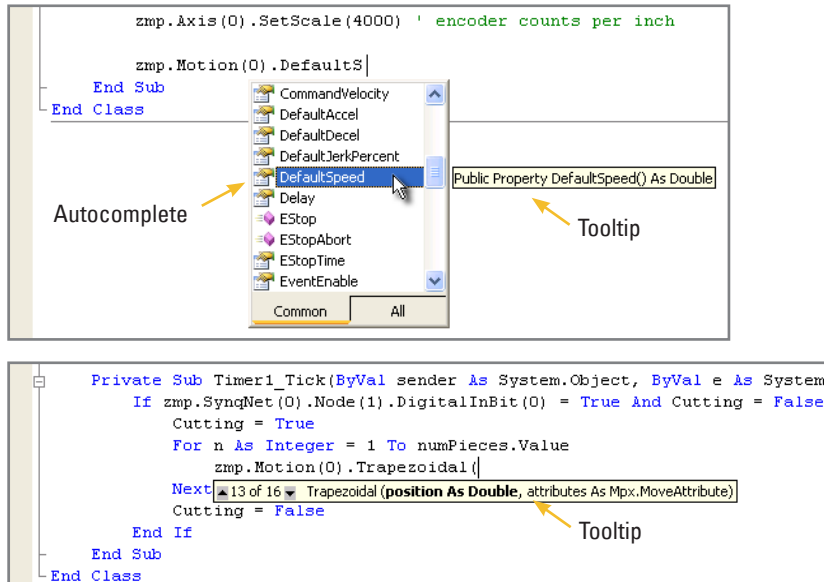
zmp.Axis(0).SetScale(4000) ' encoder counts per inch

zmp.Motion(0).DefaultS

End Sub
End Class

CommandVelocity
DefaultAccel
DefaultDecel
DefaultJerkPercent
DefaultSpeed
Delay
EStop
EStopAbort
EStopTime
EventEnable

Common | All

Public Property DefaultSpeed() As Double

Autocomplete

Tooltip

Private Sub Timer1_Tick(ByVal sender As System.Object, ByVal e As System
If zmp.SynqNet(0).Node(1).DigitalInBit(0) = True And Cutting = False
Cutting = True
For n As Integer = 1 To numPieces.Value
zmp.Motion(0).Trapezoidal(
Next
13 of 16 Trapezoidal (**position As Double**, attributes As Mpx.MoveAttribute)
Cutting = False
End If
End Sub
End Class

Tooltip